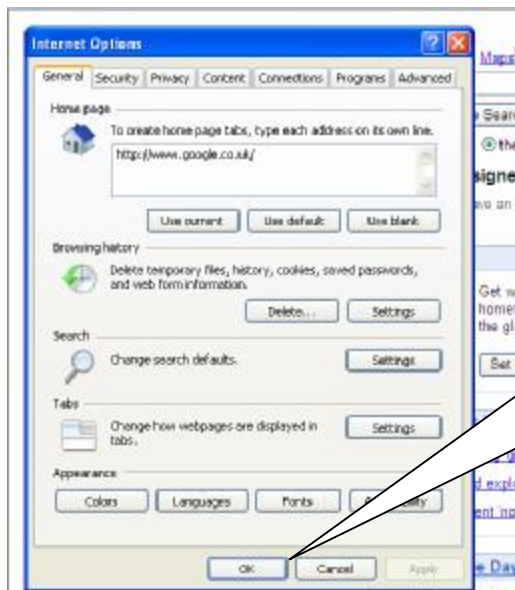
Internet Options

General | Security | Privacy | Content | Connections | Programs | Advanced

Home page

To create home page tabs, type each address on its own line.

http://www.google.co.uk/

Use current | Use default | Use blank

Browsing history

Delete temporary files, history, cookies, saved passwords, and web form information.

Delete... | Settings

Search

Change search defaults.

Settings

Tabs

Change how webpages are displayed in tabs.

Settings

Appearance

Colors | Languages | Fonts | A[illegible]ity

OK | Cancel | Apply

Maps

Searc

the

signe

we an

Get w

homer

the gl

Set

d explo

ent no

e Day